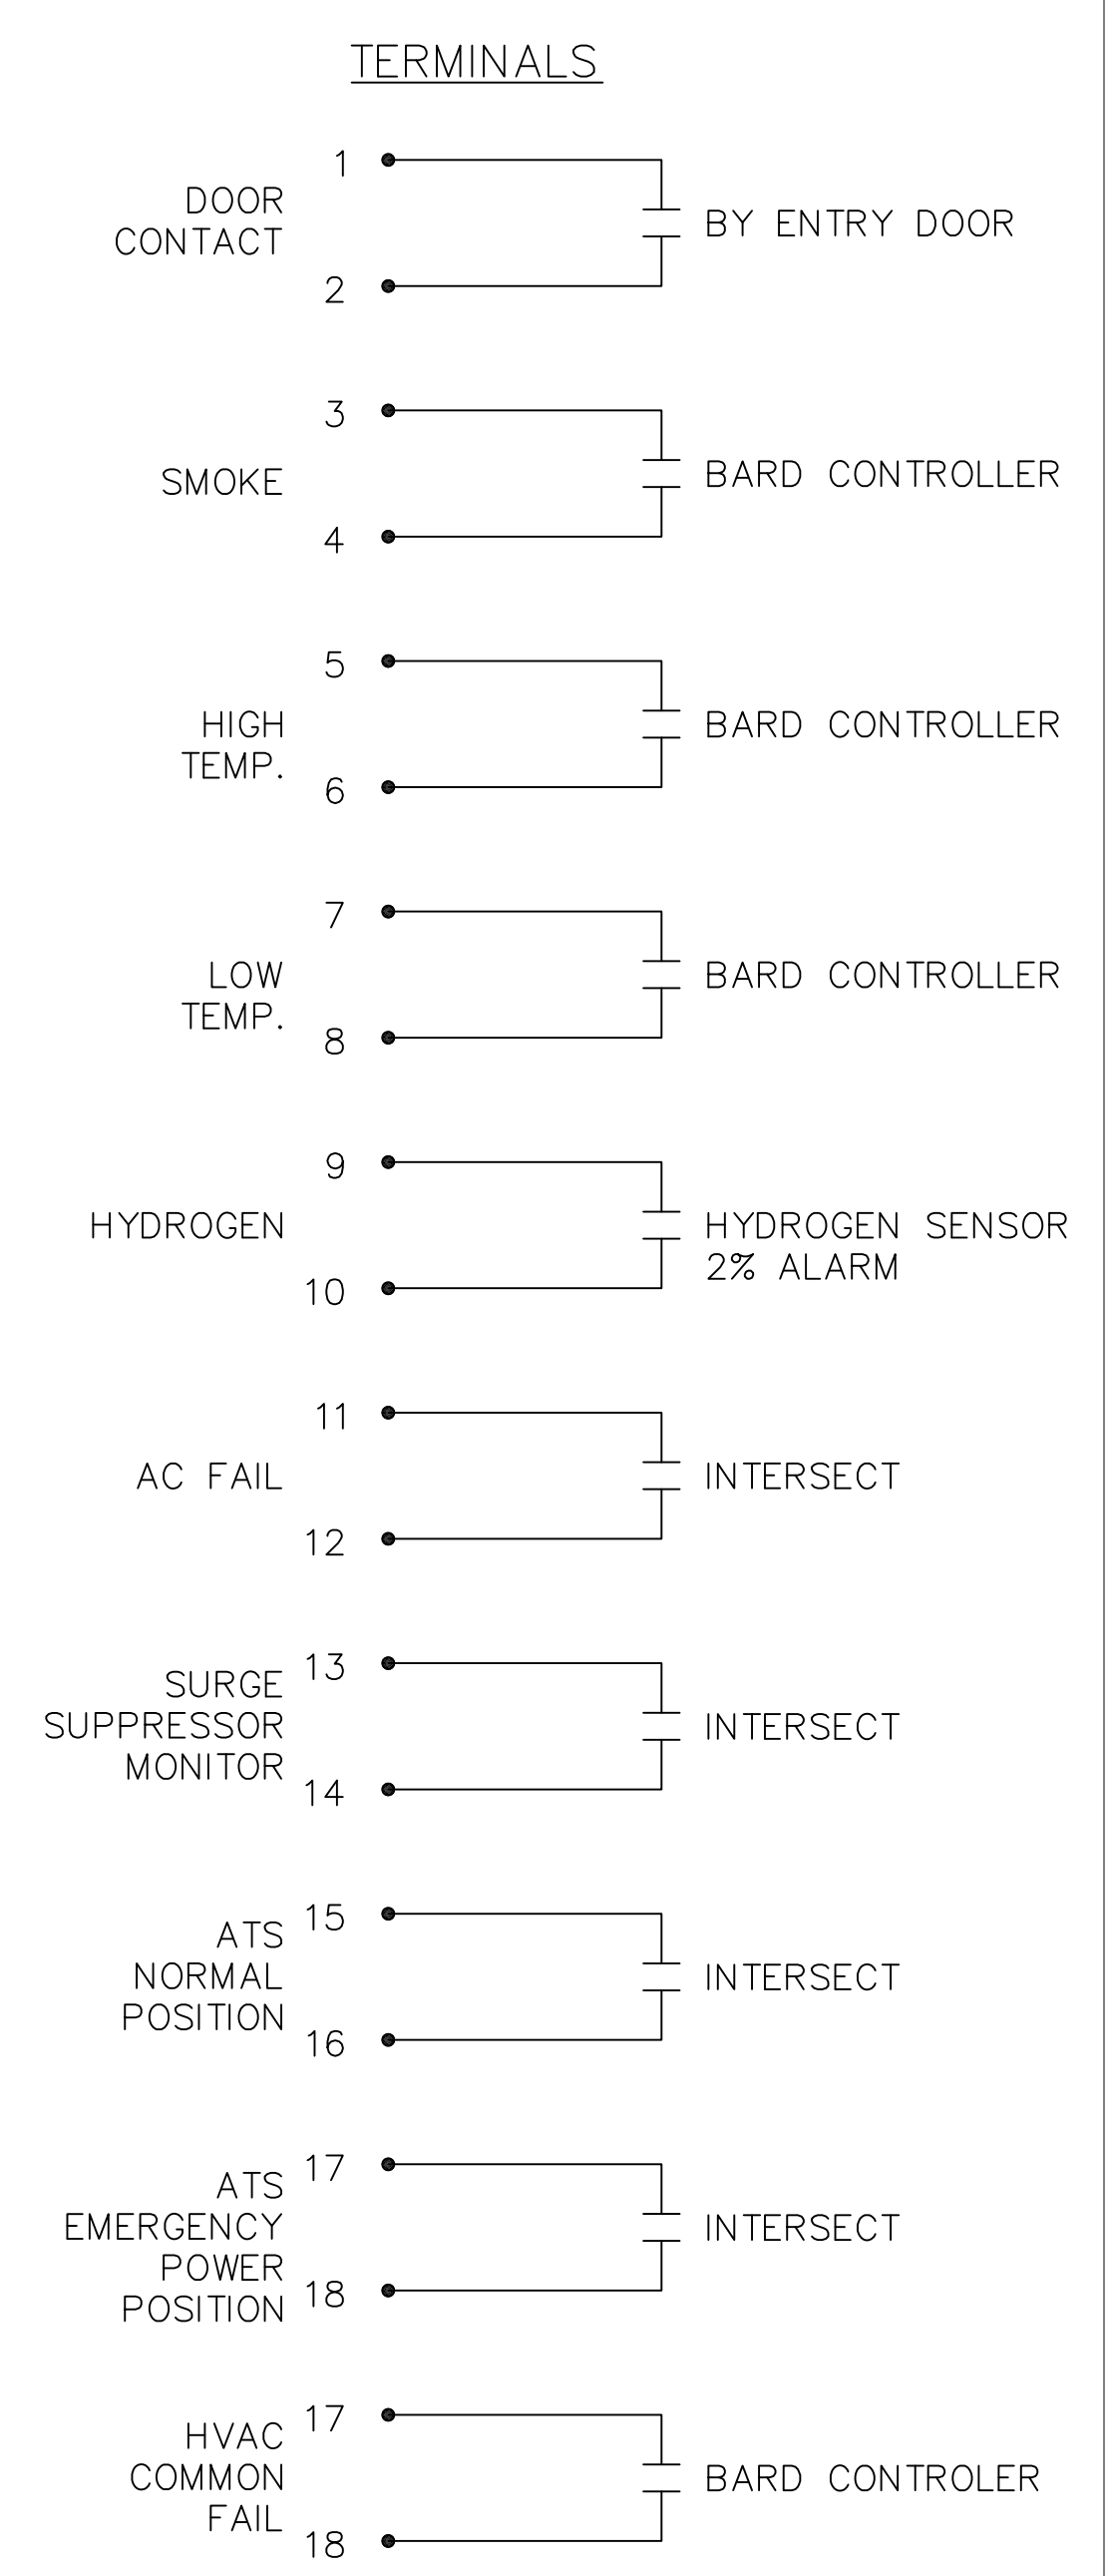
TERMINALS

1
DOOR CONTACT
2
BY ENTRY DOOR

3
SMOKE
4
BARD CONTROLLER

5
HIGH TEMP.
6
BARD CONTROLLER

7
LOW TEMP.
8
BARD CONTROLLER

9
HYDROGEN
10
HYDROGEN SENSOR 2% ALARM

11
AC FAIL
12
INTERSECT

13
SURGE SUPPRESSOR MONITOR
14
INTERSECT

15
ATS NORMAL POSITION
16
INTERSECT

17
ATS EMERGENCY POWER POSITION
18
INTERSECT

17
HVAC COMMON FAIL
18
BARD CONTROLER